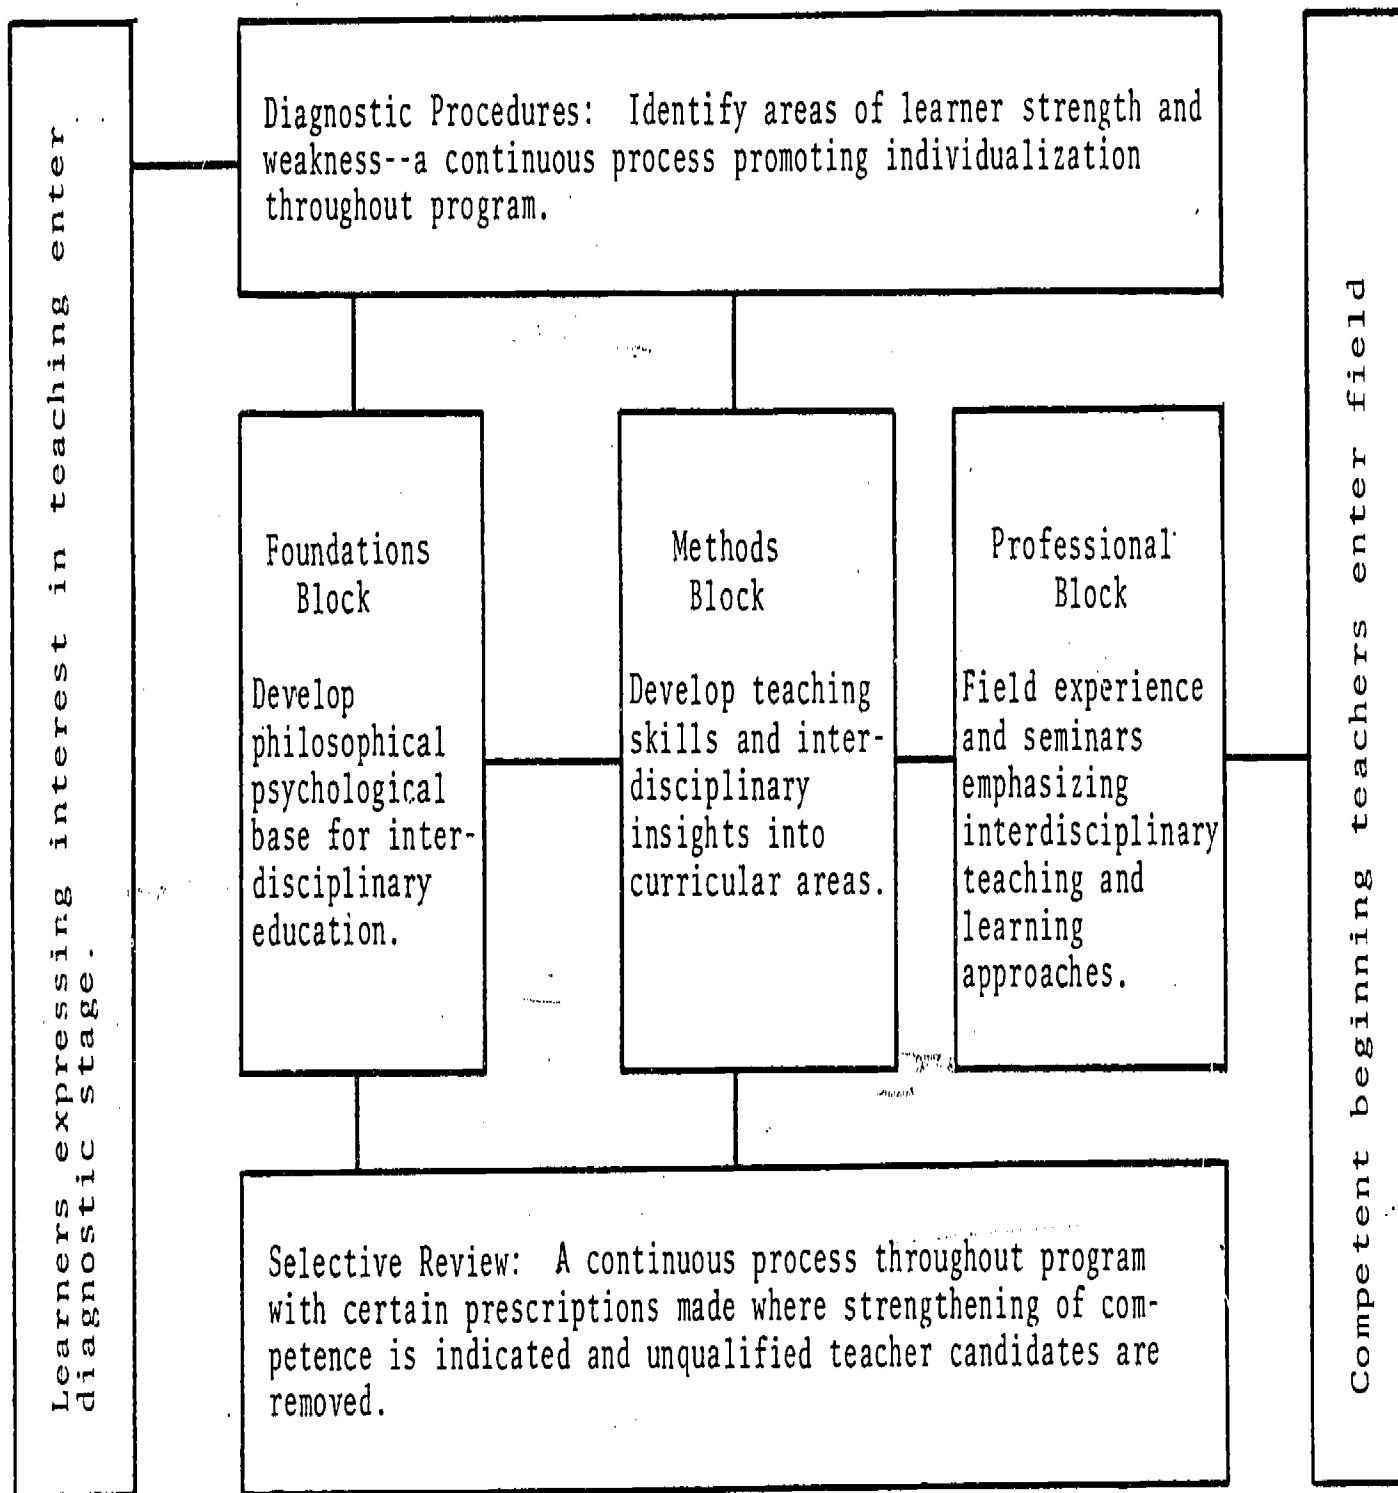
Learners expressing interest in teaching enter diagnostic stage.

Diagnostic Procedures: Identify areas of learner strength and weakness--a continuous process promoting individualization throughout program.

Foundations Block

Develop philosophical psychological base for interdisciplinary education.

Methods Block

Develop teaching skills and interdisciplinary insights into curricular areas.

Professional Block

Field experience and seminars emphasizing interdisciplinary teaching and learning approaches.

Selective Review: A continuous process throughout program with certain prescriptions made where strengthening of competence is indicated and unqualified teacher candidates are removed.

Competent beginning teachers enter field